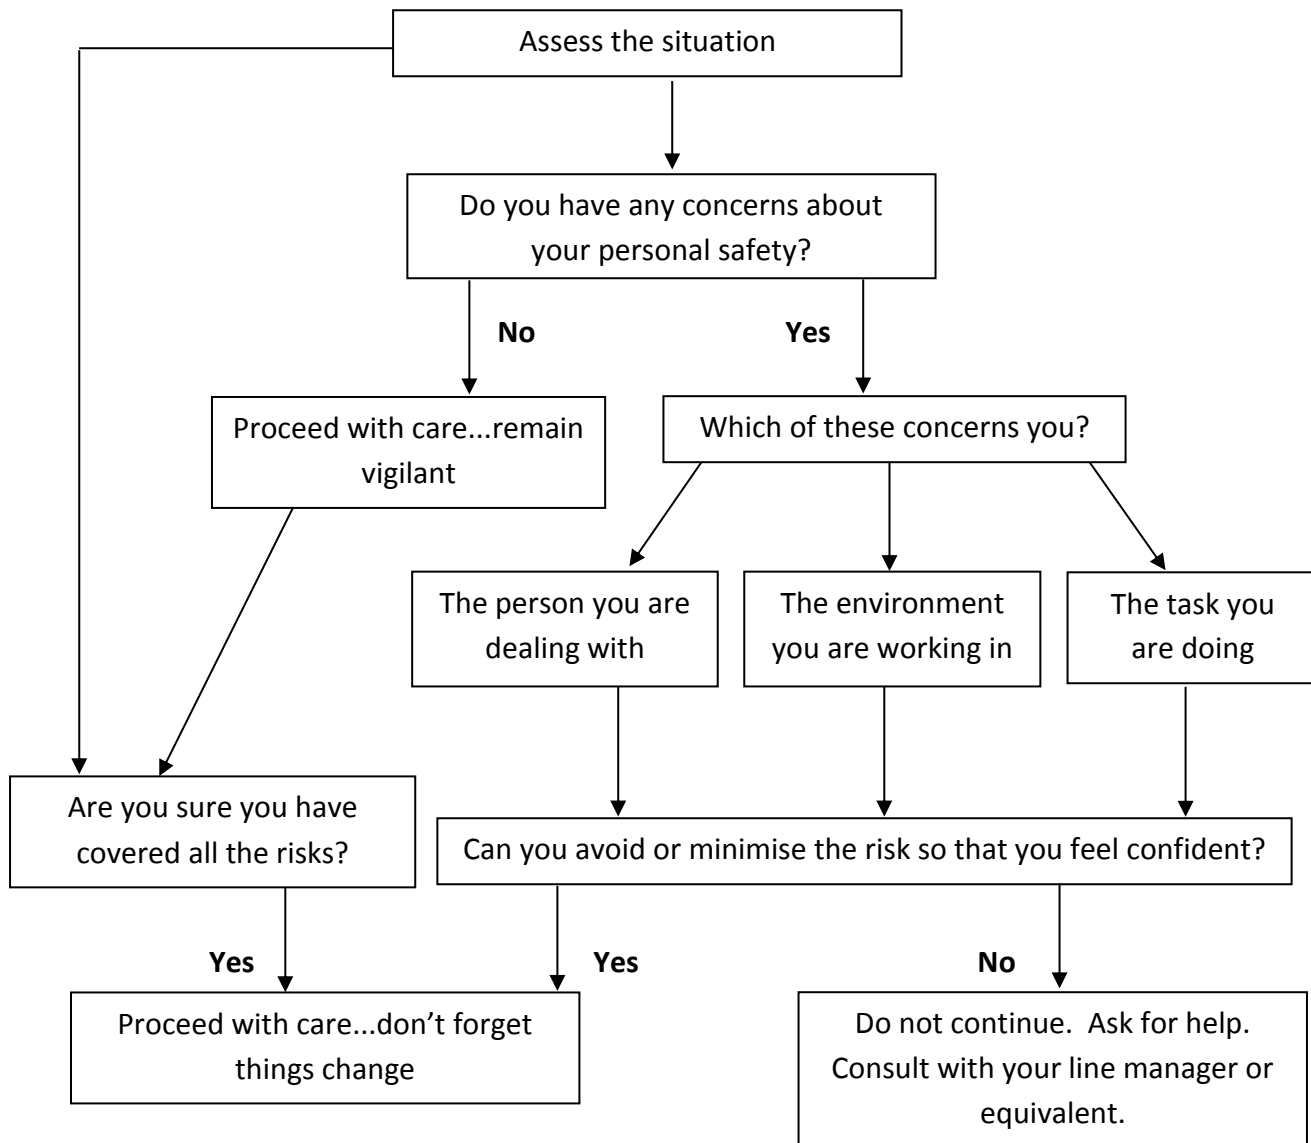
Assess the situation

Do you have any concerns about your personal safety?

No

Yes

Proceed with care...remain vigilant

Which of these concerns you?

The person you are dealing with

The environment you are working in

The task you are doing

Are you sure you have covered all the risks?

Can you avoid or minimise the risk so that you feel confident?

Yes

Yes

No

Proceed with care...don't forget things change

Do not continue. Ask for help. Consult with your line manager or equivalent.